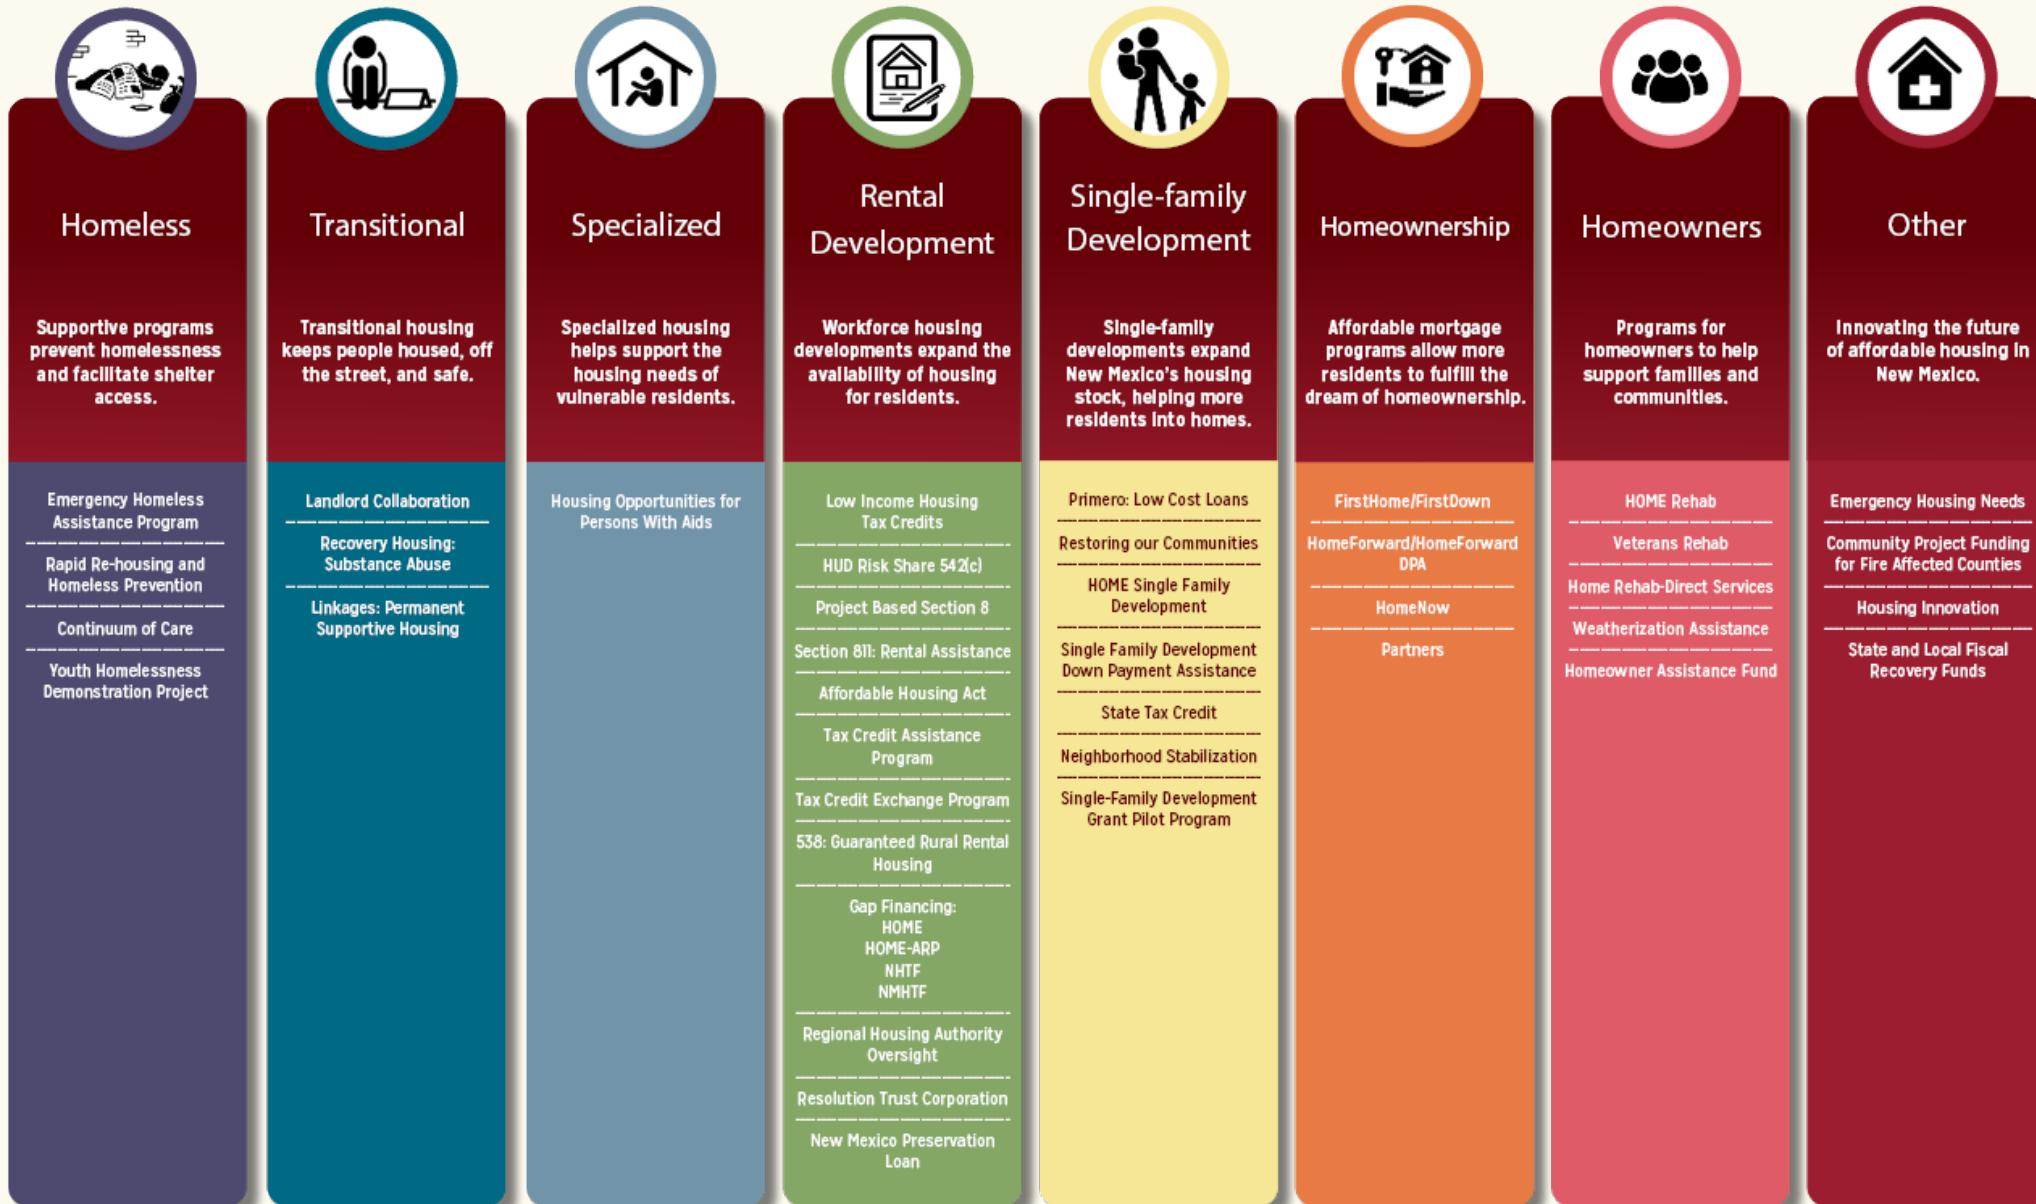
Homeless

Supportive programs prevent homelessness and facilitate shelter access.

Emergency Homeless Assistance Program

Rapid Re-housing and Homeless Prevention

Continuum of Care

Youth Homelessness Demonstration Project

Transitional

Transitional housing keeps people housed, off the street, and safe.

Landlord Collaboration

Recovery Housing: Substance Abuse

Linkages: Permanent Supportive Housing

Specialized

Specialized housing helps support the housing needs of vulnerable residents.

Housing Opportunities for Persons With Aids

Rental Development

Workforce housing developments expand the availability of housing for residents.

Low Income Housing Tax Credits

HUD Risk Share 542(c)

Project Based Section 8

Section 811: Rental Assistance

Affordable Housing Act

Tax Credit Assistance Program

Tax Credit Exchange Program

538: Guaranteed Rural Rental Housing

Gap Financing: HOME HOME-ARP NHTF NMHTF

Regional Housing Authority Oversight

Resolution Trust Corporation

New Mexico Preservation Loan

Single-family Development

Single-family developments expand New Mexico's housing stock, helping more residents into homes.

Primero: Low Cost Loans

Restoring our Communities

HOME Single Family Development

Single Family Development Down Payment Assistance

State Tax Credit

Neighborhood Stabilization

Single-Family Development Grant Pilot Program

Homeownership

Affordable mortgage programs allow more residents to fulfill the dream of homeownership.

FirstHome/FirstDown

HomeForward/HomeForward DPA

HomeNow

Partners

Homeowners

Programs for homeowners to help support families and communities.

HOME Rehab

Veterans Rehab

Home Rehab-Direct Services

Weatherization Assistance

Homeowner Assistance Fund

Other

Innovating the future of affordable housing in New Mexico.

Emergency Housing Needs

Community Project Funding for Fire Affected Counties

Housing Innovation

State and Local Fiscal Recovery Funds